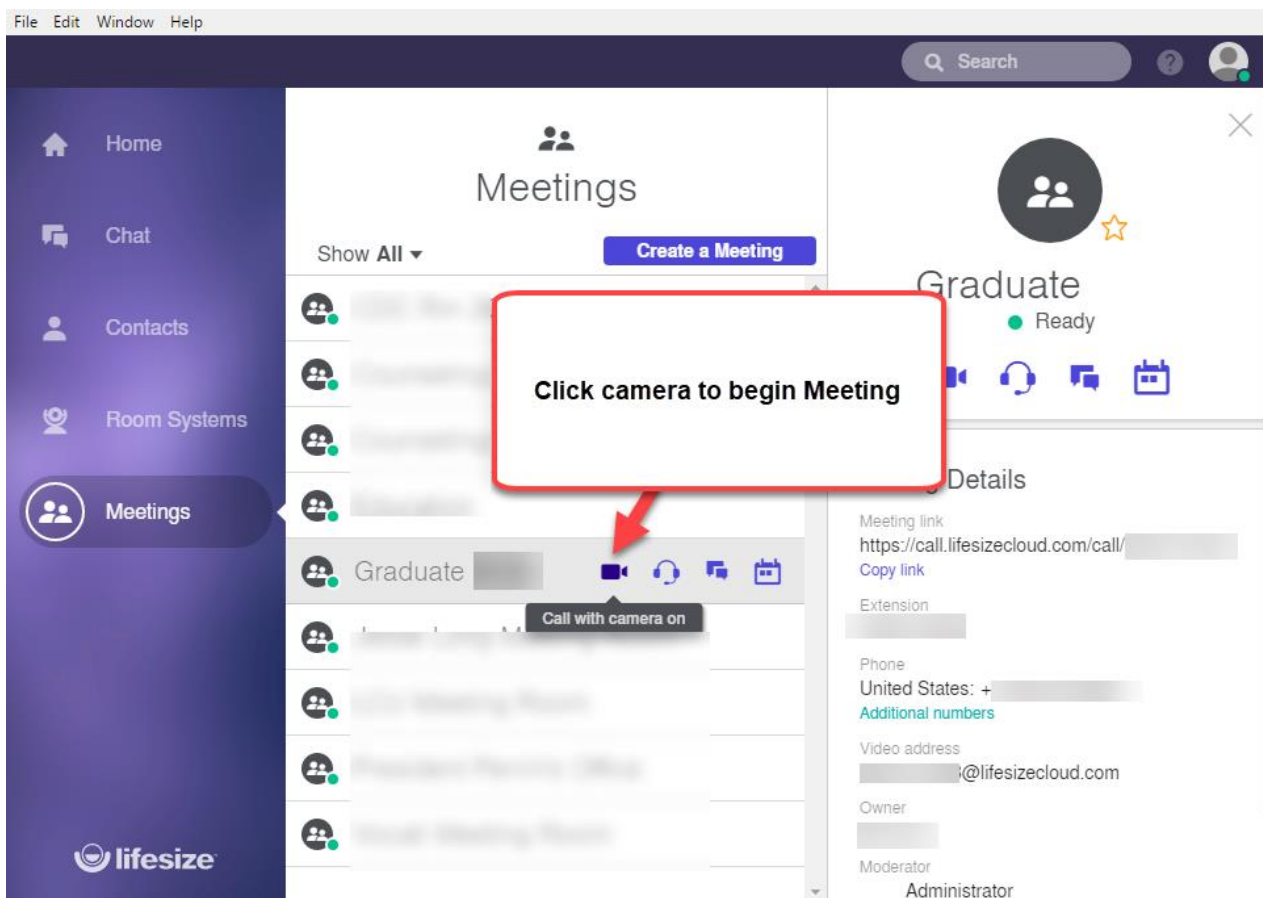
File Edit Window Help

Search

Home

Chat

Contacts

Room Systems

Meetings

lifesize

Meetings

Show All

Create a Meeting

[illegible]

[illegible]

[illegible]

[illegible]

Graduate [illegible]

Call with camera on

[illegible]

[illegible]

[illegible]

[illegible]

Click camera to begin Meeting

Graduate

Ready

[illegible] Details

Meeting link

https://call.lifesizecloud.com/call/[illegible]

Copy link

Extension

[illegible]

Phone

United States: +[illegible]

Additional numbers

Video address

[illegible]@lifesizecloud.com

Owner

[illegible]

Moderator

Administrator